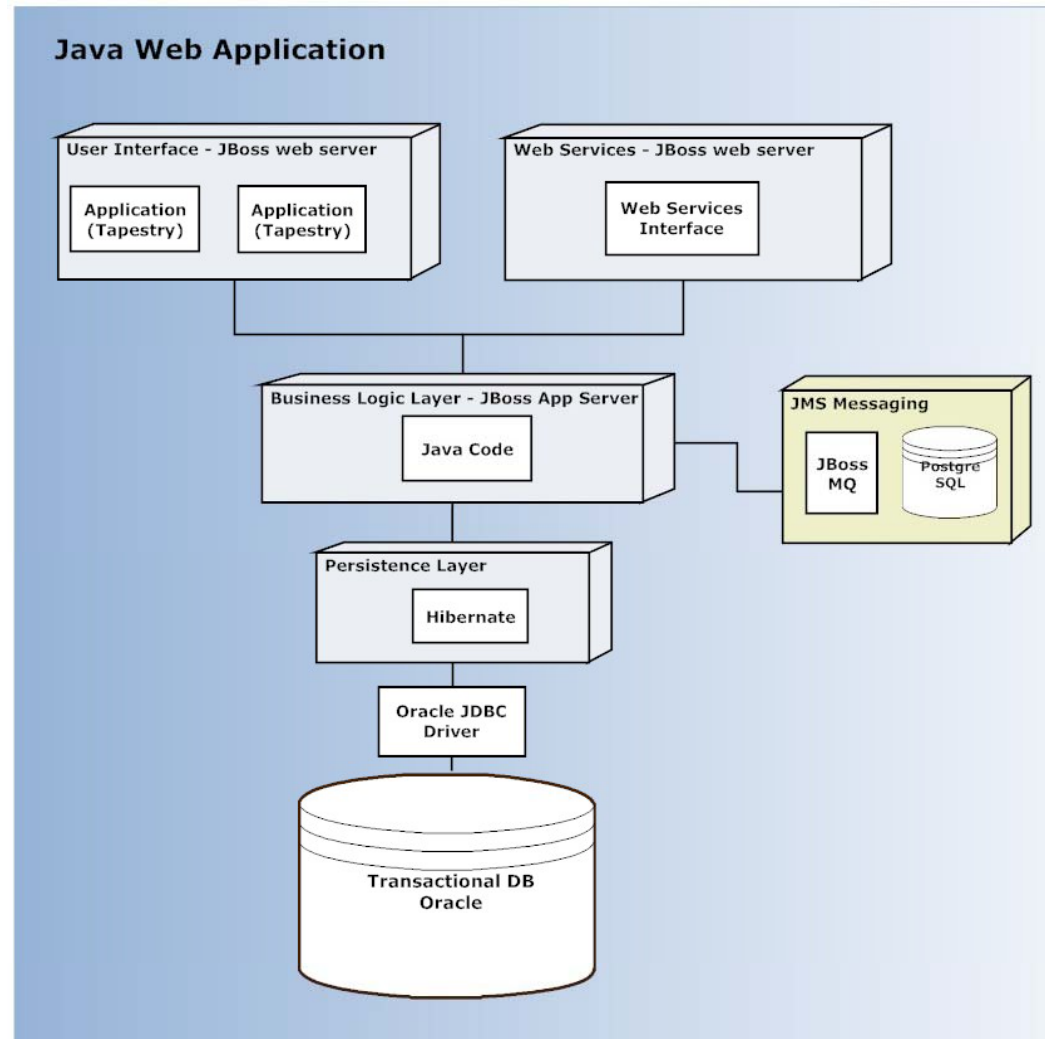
Java Web Application

User Interface - JBoss web server

Application (Tapestry)

Application (Tapestry)

Web Services - JBoss web server

Web Services Interface

Business Logic Layer - JBoss App Server

Java Code

JMS Messaging

JBoss MQ

Postgre SQL

Persistence Layer

Hibernate

Oracle JDBC Driver

Transactional DB Oracle